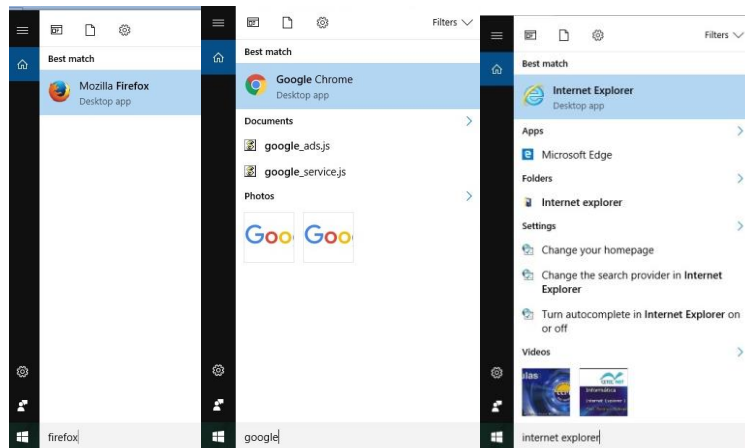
Best match

Mozilla Firefox
Desktop app

firefox

Filters

Best match

Google Chrome
Desktop app

Documents

google_ads.js

google_service.js

Photos

Goo

Goo

google

Filters

Best match

Internet Explorer
Desktop app

Apps

Microsoft Edge

Folders

Internet explorer

Settings

Change your homepage

Change the search provider in Internet Explorer

Turn autocomplete in Internet Explorer on or off

Videos

internet explorer